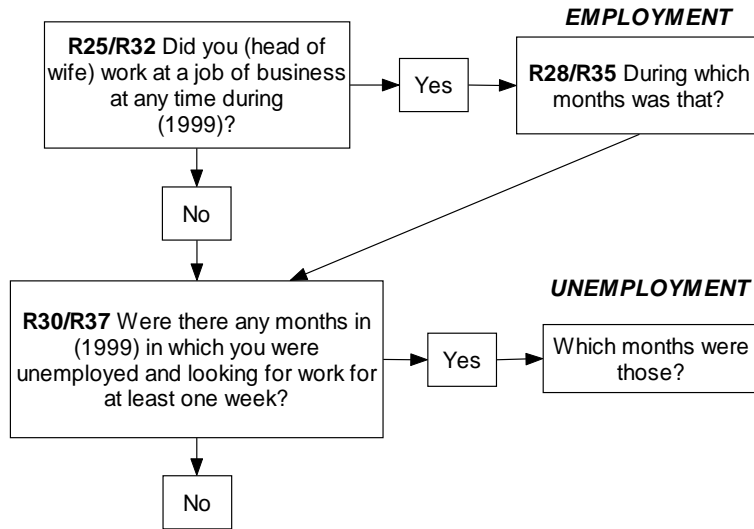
EMPLOYMENT

R25/R32 Did you (head of wife) work at a job of business at any time during (1999)?

Yes

R28/R35 During which months was that?

No

UNEMPLOYMENT

R30/R37 Were there any months in (1999) in which you were unemployed and looking for work for at least one week?

Yes

Which months were those?

No